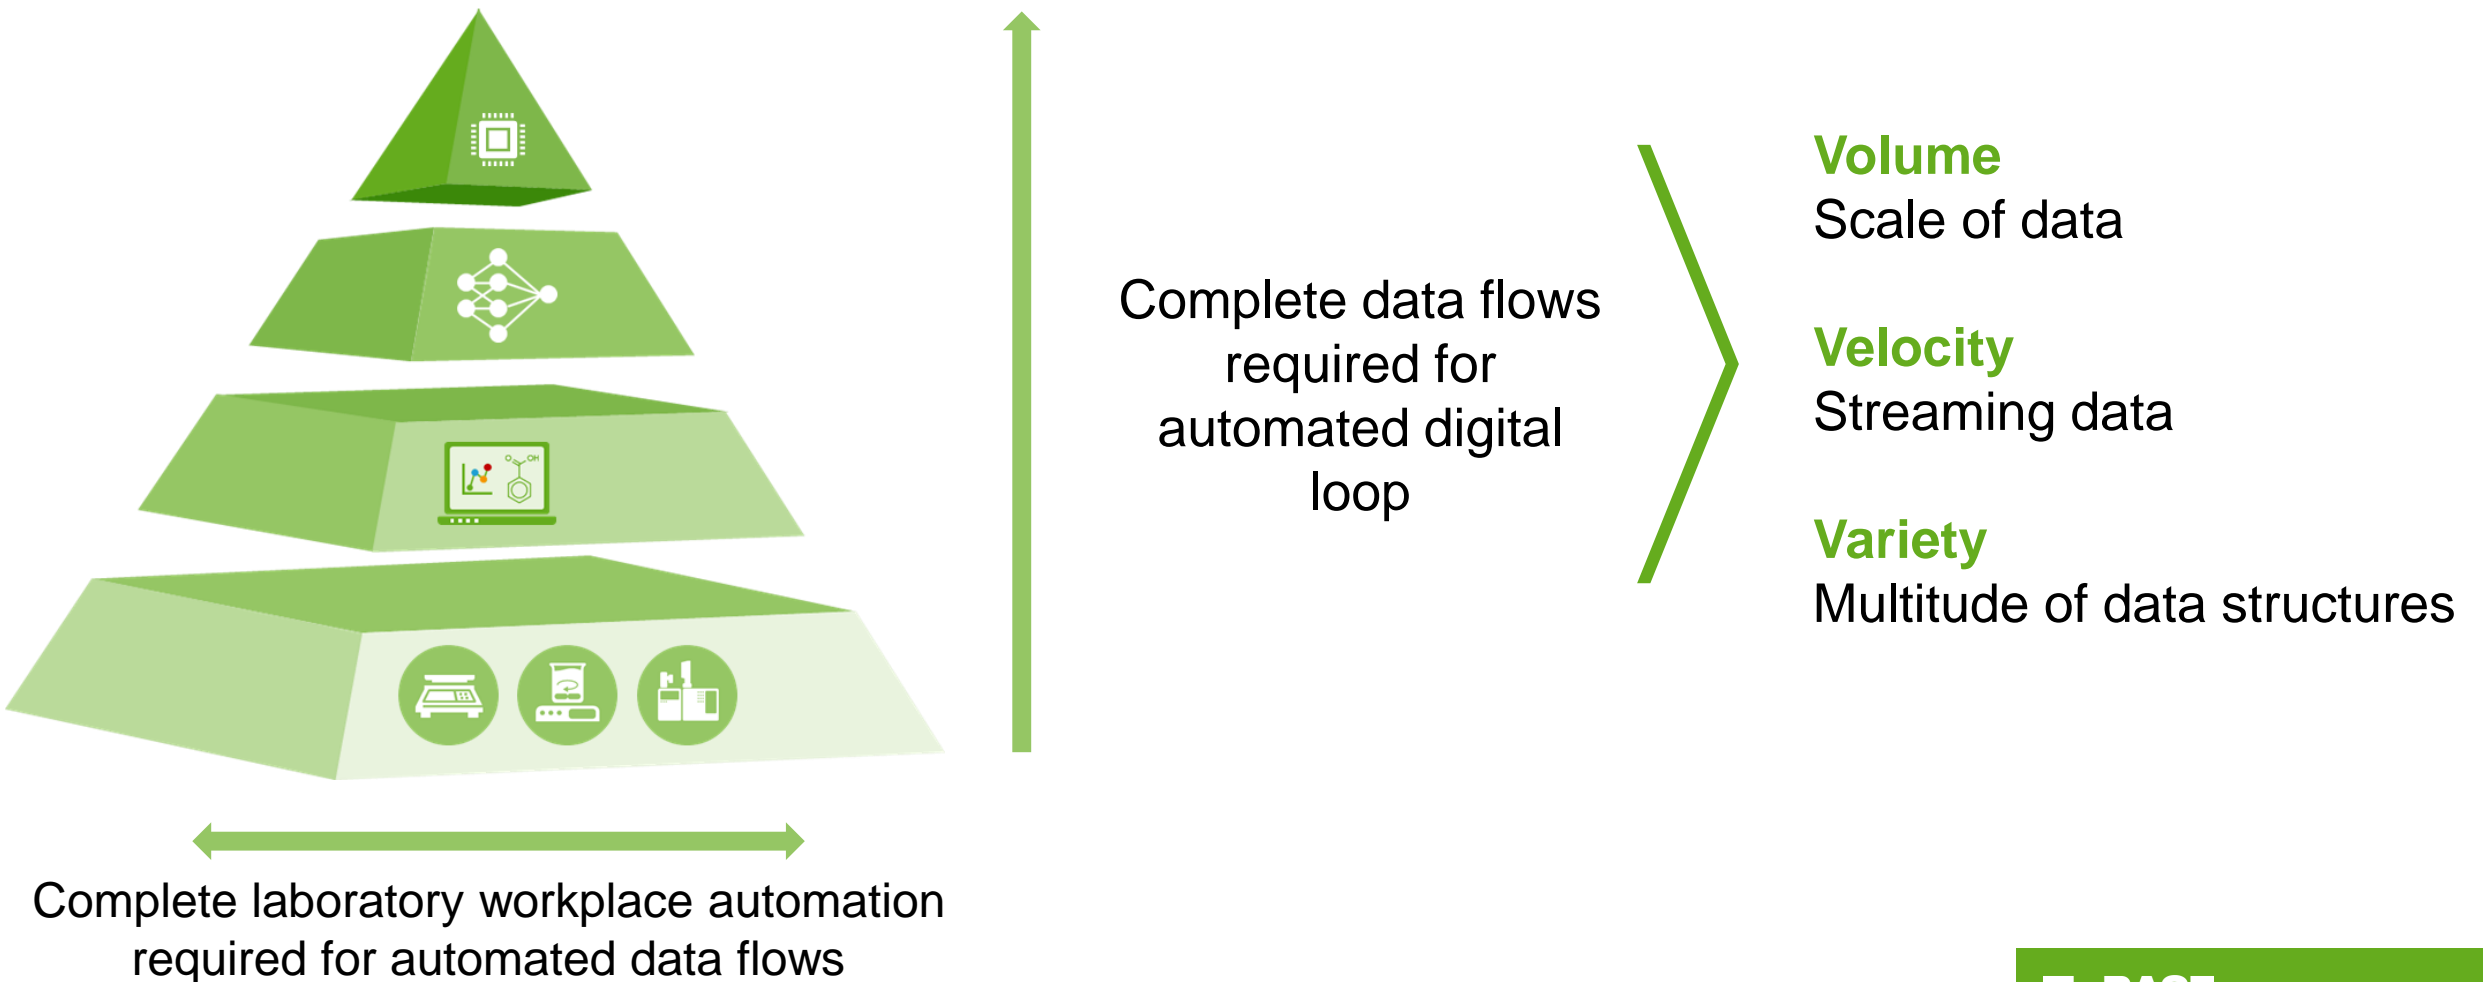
Complete data flows required for automated digital loop

Volume
Scale of data

Velocity
Streaming data

Variety
Multitude of data structures

Complete laboratory workplace automation required for automated data flows

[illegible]